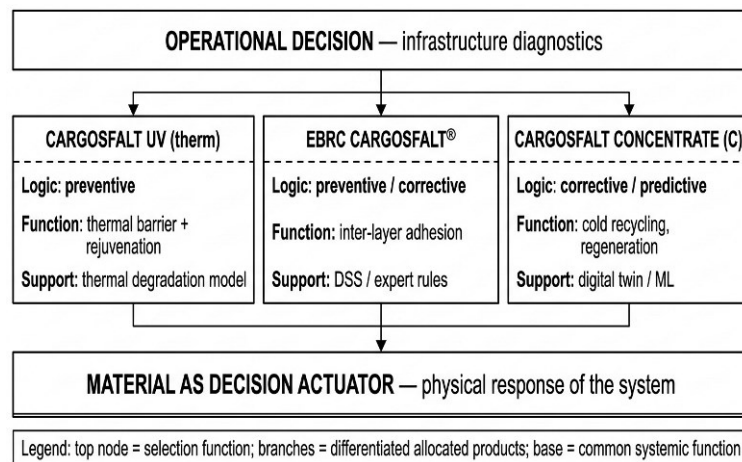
OPERATIONAL DECISION — infrastructure diagnostics

CARGOSFALT UV (therm)

Logic: preventive

Function: thermal barrier + rejuvenation

Support: thermal degradation model

EBRC CARGOSFALT®

Logic: preventive / corrective

Function: inter-layer adhesion

Support: DSS / expert rules

CARGOSFALT CONCENTRATE (C)

Logic: corrective / predictive

Function: cold recycling, regeneration

Support: digital twin / ML

MATERIAL AS DECISION ACTUATOR — physical response of the system

Legend: top node = selection function; branches = differentiated allocated products; base = common systemic function